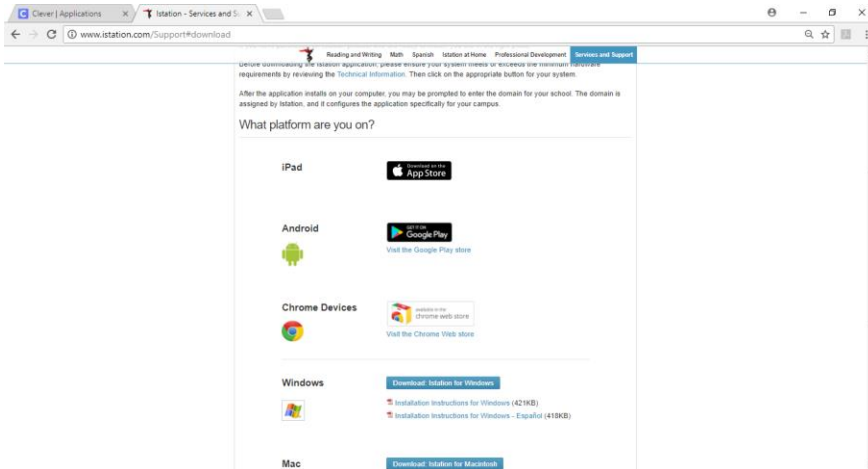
Clever | Applications ×
Istation - Services and S ×
www.istation.com/Support#download

Reading and Writing Math Spanish Istation at Home Professional Development Services and Support

Before downloading the Istation application, please ensure your system meets or exceeds the minimum hardware requirements by reviewing the Technical Information. Then click on the appropriate button for your system.

After the application installs on your computer, you may be prompted to enter the domain for your school. The domain is assigned by Istation, and it configures the application specifically for your campus.

What platform are you on?

iPad

Download on the App Store

Android

GET IT ON Google Play

Visit the Google Play store

Chrome Devices

available in the chrome web store

Visit the Chrome Web store

Windows

Download: Istation for Windows

Installation Instructions for Windows (421KB)

Installation Instructions for Windows - Español (418KB)

Mac

Download: Istation for Macintosh